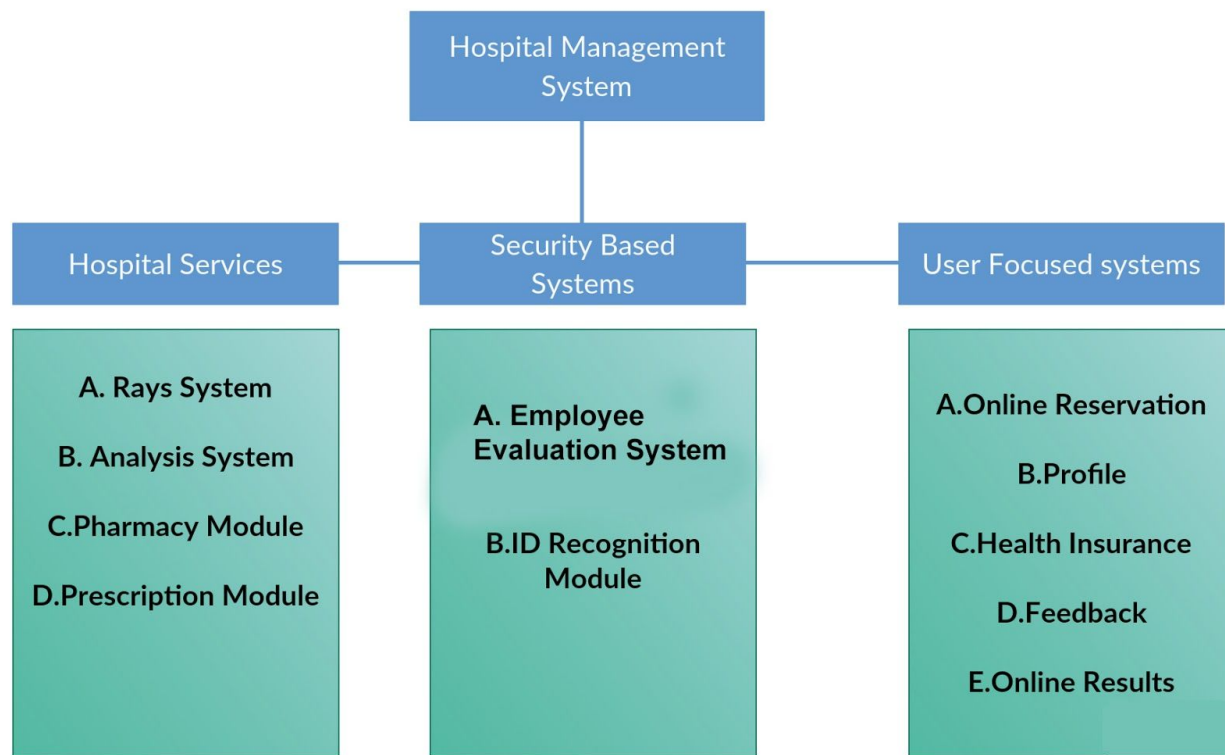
Hospital Management System

Hospital Services

Security Based Systems

User Focused systems

A. Rays System

B. Analysis System

C.Pharmacy Module

D.Prescription Module

A. Employee Evaluation System

B.ID Recognition Module

A.Online Reservation

B.Profile

C.Health Insurance

D.Feedback

E.Online Results